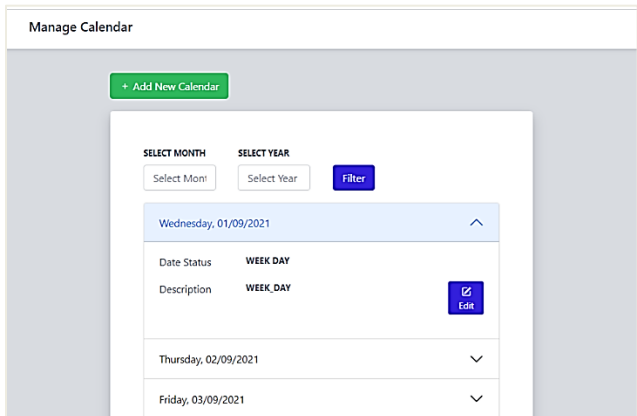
Manage Calendar

+ Add New Calendar

SELECT MONTH

SELECT YEAR

Select Mont

Select Year

Filter

Wednesday, 01/09/2021

Date Status WEEK DAY

Description WEEK_DAY

Edit

Thursday, 02/09/2021

Friday, 03/09/2021